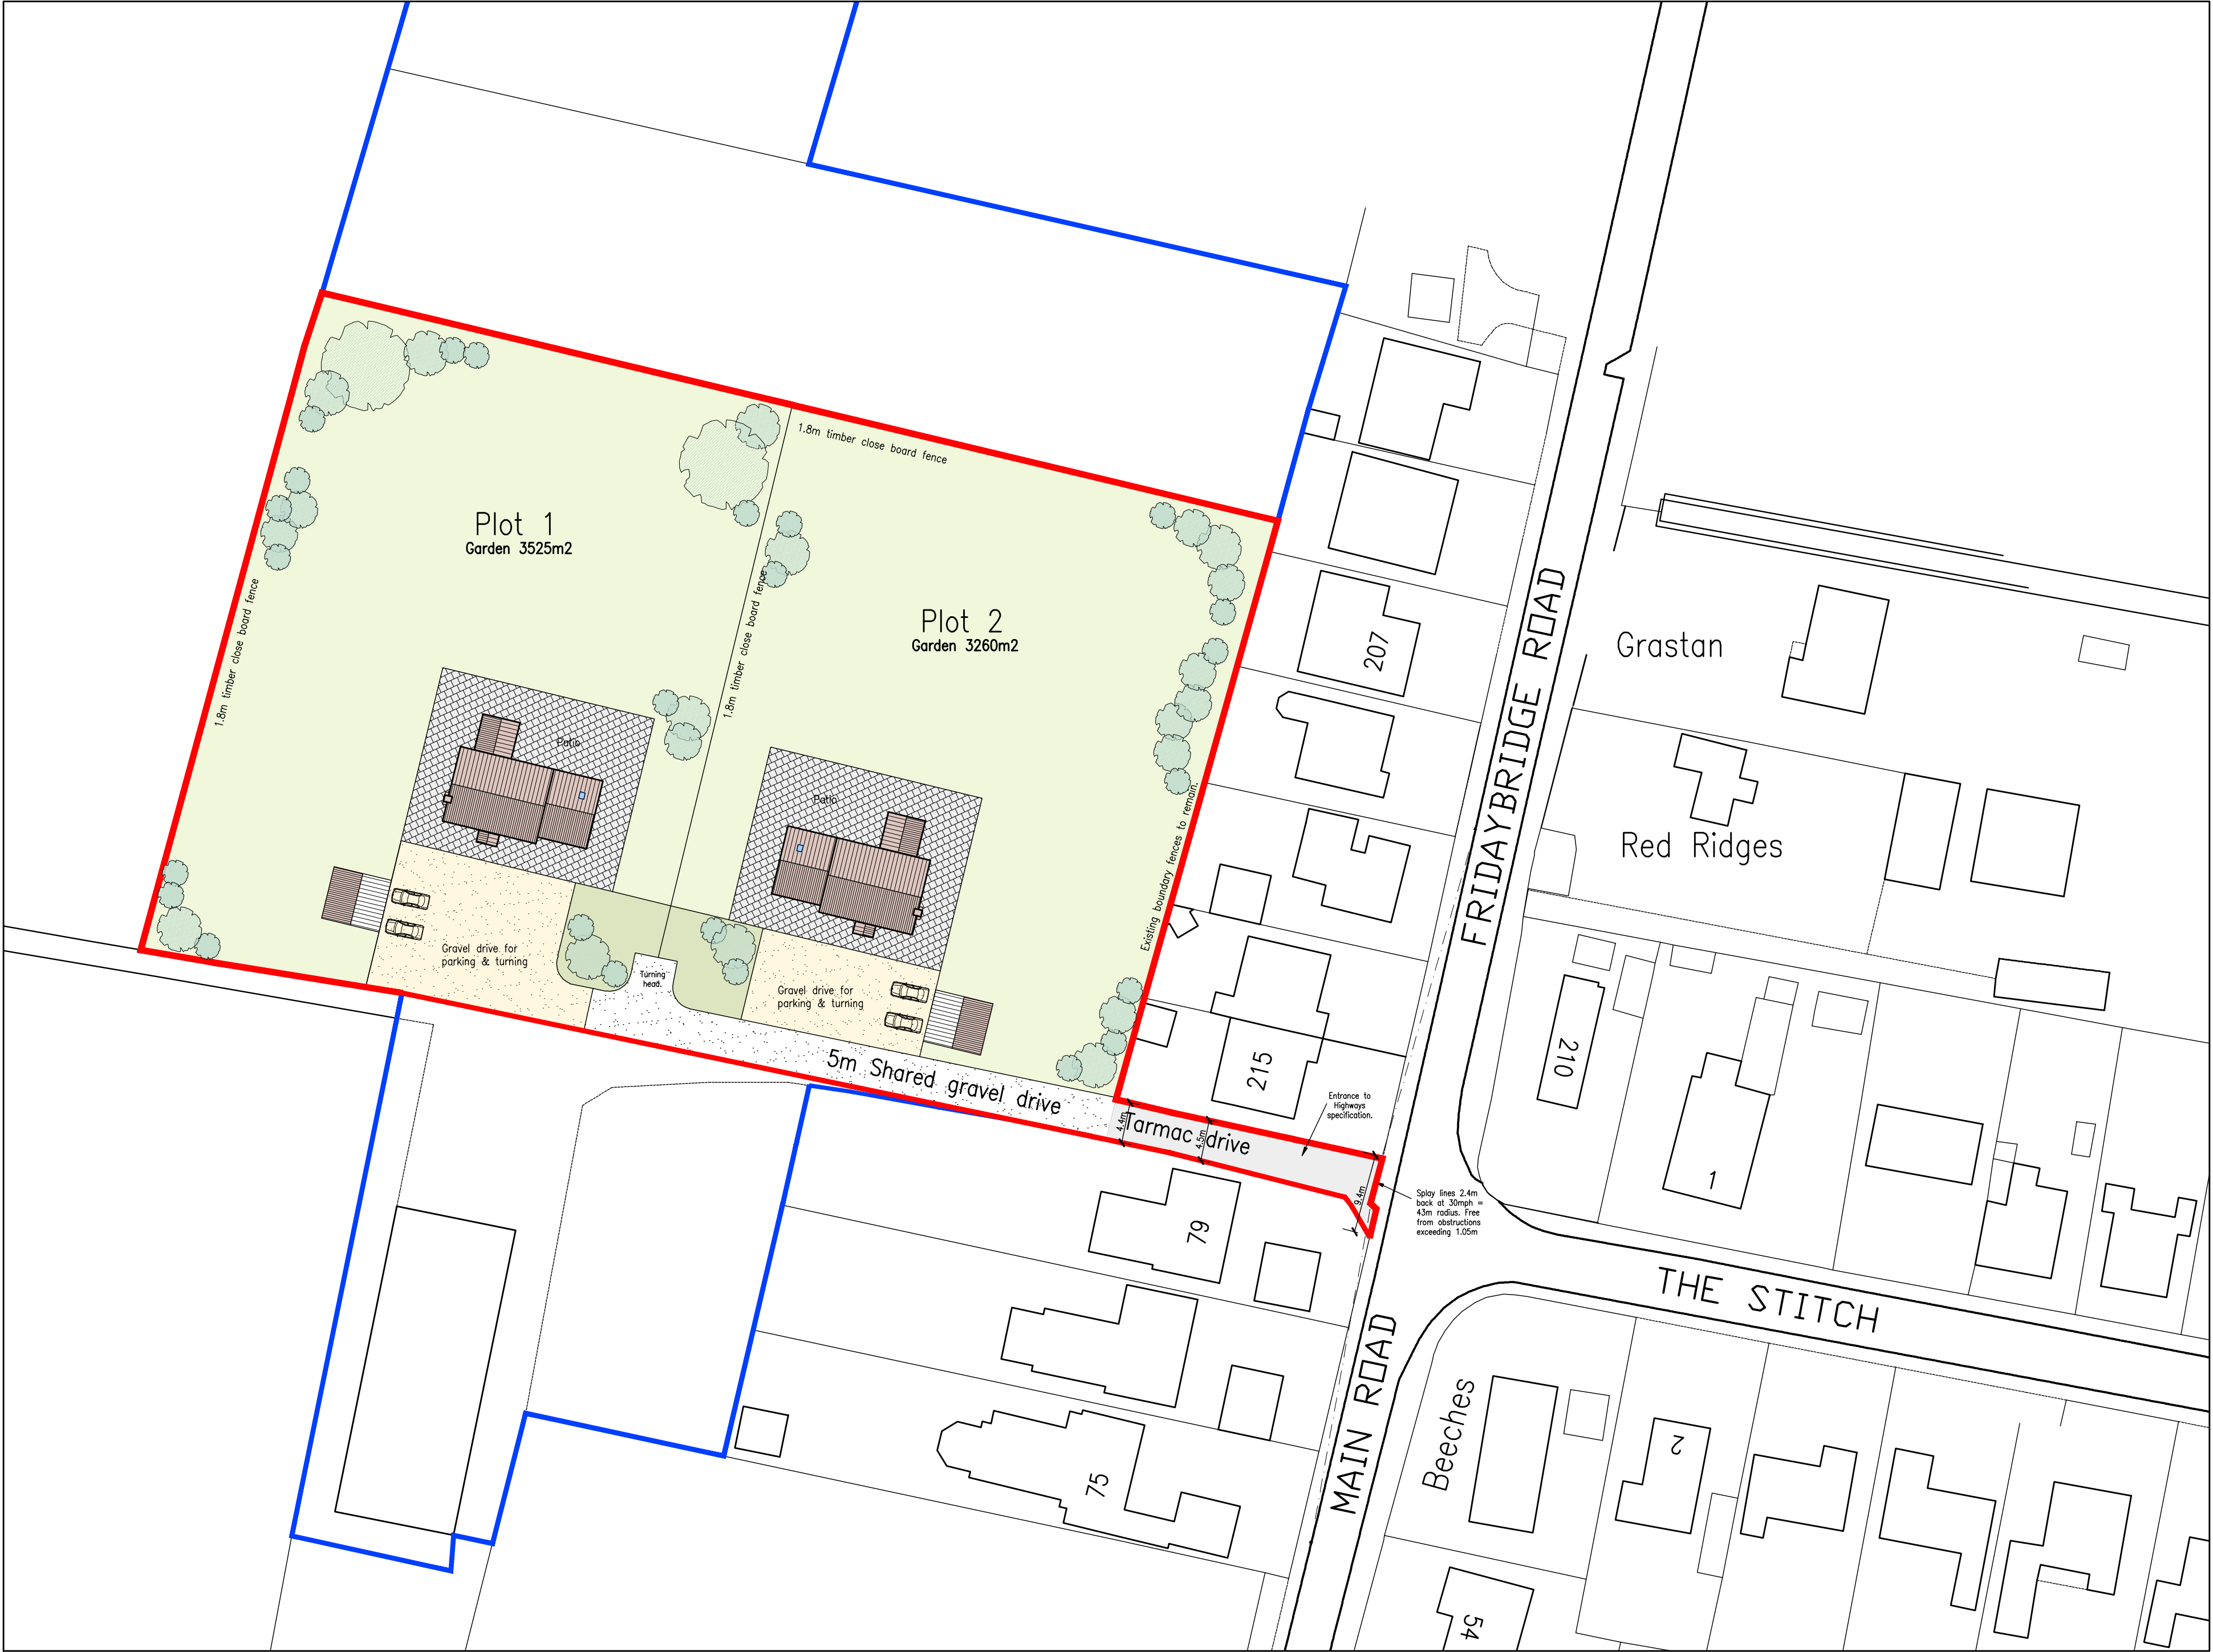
1.8m timber close board fence

Plot 1
Garden 3525m2

1.8m timber close board fence

1.8m timber close board fence

Plot 2
Garden 3260m2

Patio

Patio

Existing boundary fences to remain.

Gravel drive for parking & turning

Turning head.

Gravel drive for parking & turning

5m Shared gravel drive

4.4m

Tarmac drive

4.5m

Entrance to Highways specification.

2.4m

Splay lines 2.4m back at 30mph = 43m radius. Free from obstructions exceeding 1.05m

207

215

79

75

FRIDAYBRIDGE ROAD

Grastan

Red Ridges

210

1

THE STITCH

MAIN ROAD

Beeches

2

54